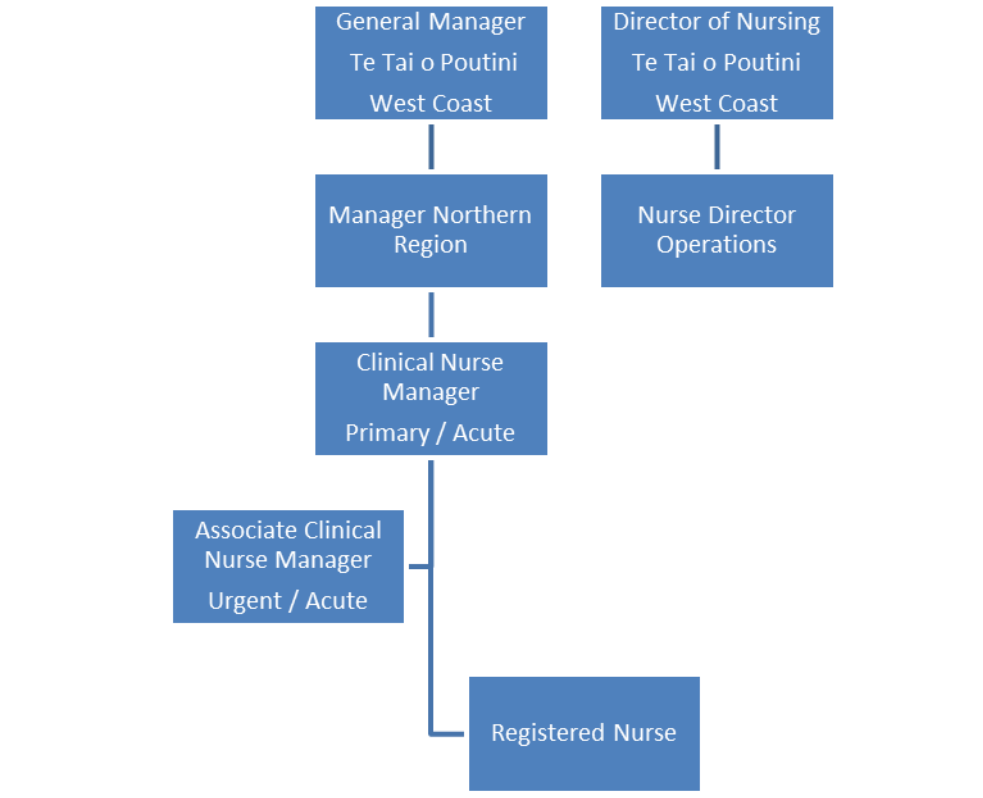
General Manager
Te Tai o Poutini
West Coast

Director of Nursing
Te Tai o Poutini
West Coast

Manager Northern Region

Nurse Director Operations

Clinical Nurse Manager
Primary / Acute

Associate Clinical Nurse Manager
Urgent / Acute

Registered Nurse